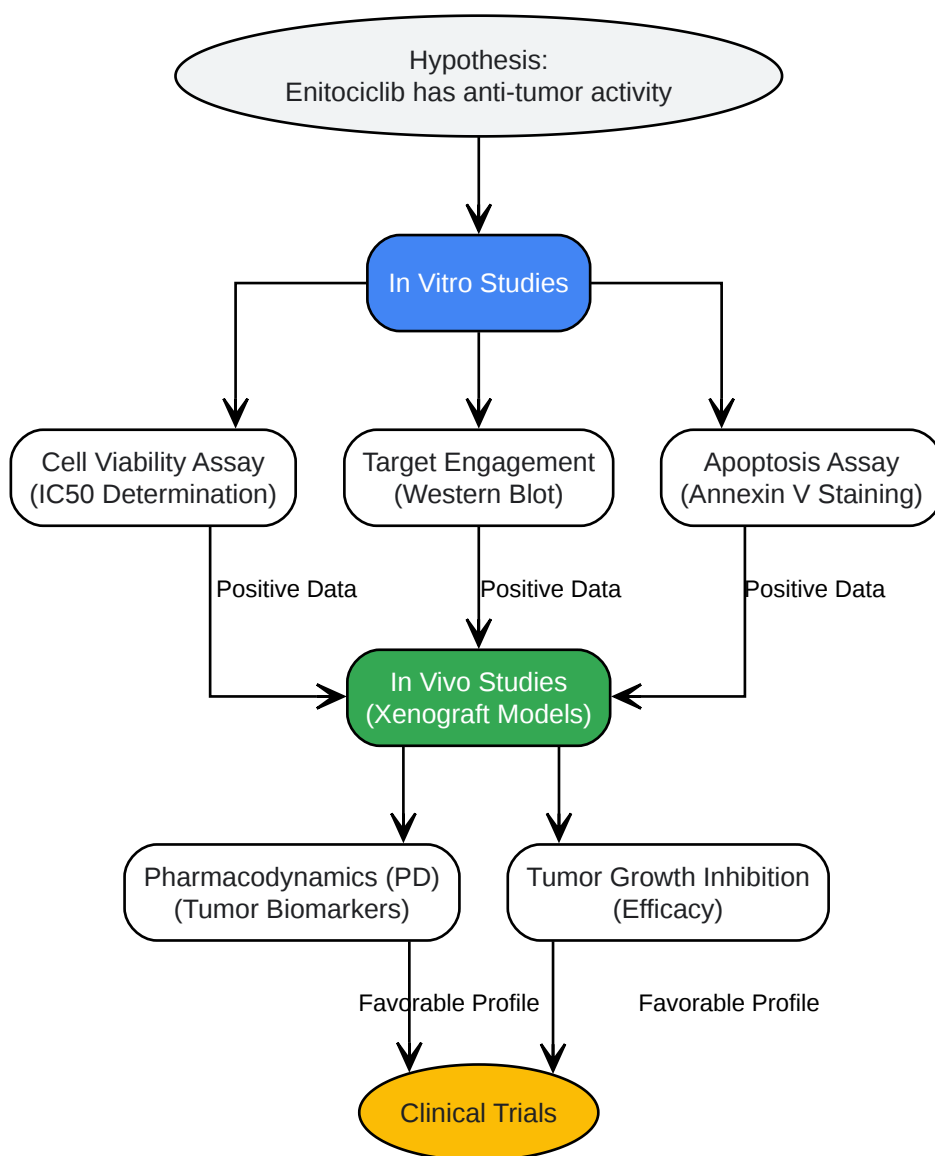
Hypothesis:
Enitociclib has anti-tumor activity

In Vitro Studies

Cell Viability Assay
(IC50 Determination)

Target Engagement
(Western Blot)

Apoptosis Assay
(Annexin V Staining)

Positive Data

Positive Data

Positive Data

In Vivo Studies
(Xenograft Models)

Pharmacodynamics (PD)
(Tumor Biomarkers)

Tumor Growth Inhibition
(Efficacy)

Favorable Profile

Favorable Profile

Clinical Trials